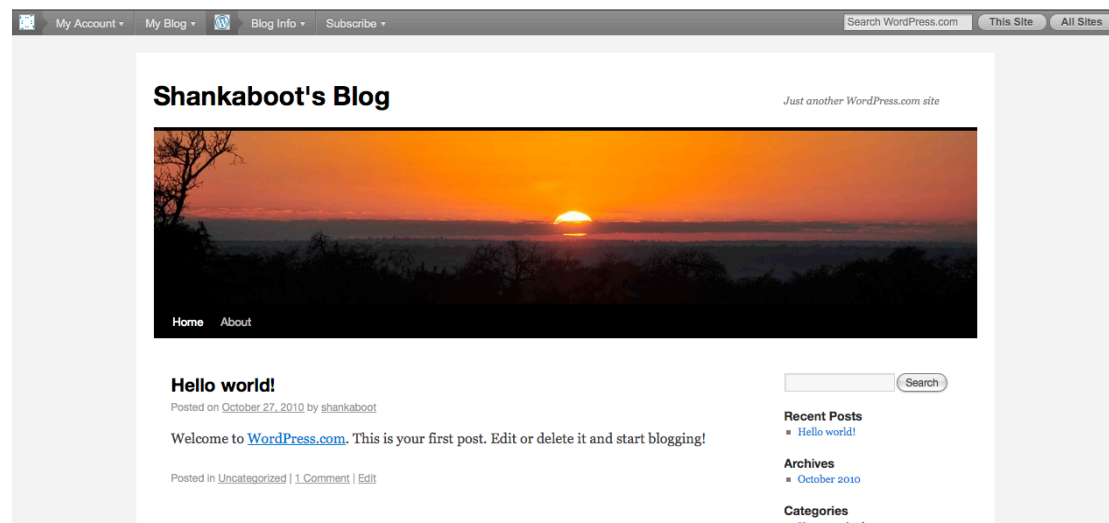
My Account ▾ My Blog ▾ Blog Info ▾ Subscribe ▾ Search WordPress.com This Site All Sites

Shankaboot's Blog

Just another WordPress.com site

Home About

Hello world!

Posted on October 27, 2010 by shankaboot

Welcome to WordPress.com. This is your first post. Edit or delete it and start blogging!

Posted in Uncategorized | 1 Comment | Edit

Search

Recent Posts

- Hello world!

Archives

- October 2010

Categories